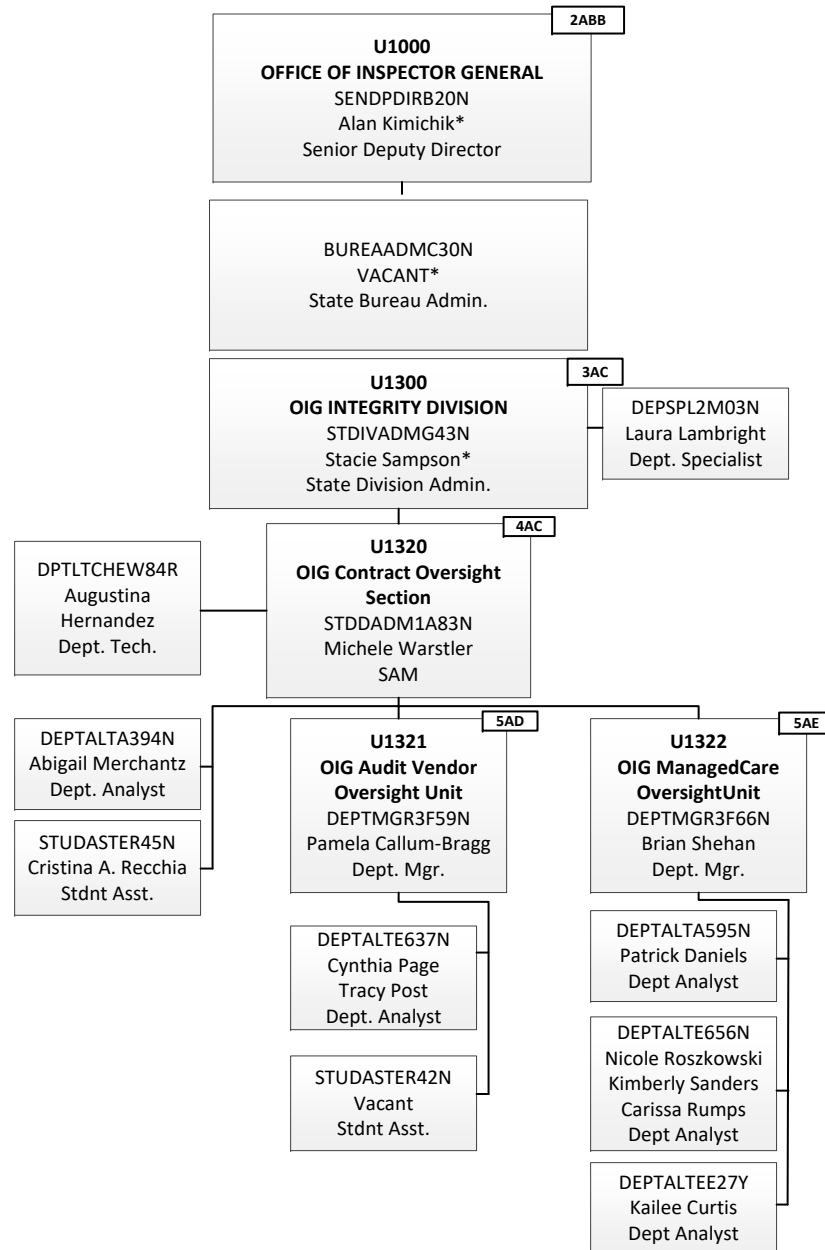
2ABB
U1000
OFFICE OF INSPECTOR GENERAL
SENDPDIRB20N
Alan Kimichik*
Senior Deputy Director

BUREAADMC30N
VACANT*
State Bureau Admin.

3AC
U1300
OIG INTEGRITY DIVISION
STDIVADMG43N
Stacie Sampson*
State Division Admin.

DEPSPL2M03N
Laura Lambright
Dept. Specialist

4AC
U1320
OIG Contract Oversight Section
STDDADM1A83N
Michele Warstler
SAM

DPTLTCHEW84R
Augustina Hernandez
Dept. Tech.

DEPTALTA394N
Abigail Merchantz
Dept. Analyst

STUDASTER45N
Cristina A. Recchia
Stdnt Asst.

5AD
U1321
OIG Audit Vendor Oversight Unit
DEPTMGR3F59N
Pamela Callum-Bragg
Dept. Mgr.

DEPTALTE637N
Cynthia Page
Tracy Post
Dept. Analyst

STUDASTER42N
Vacant
Stdnt Asst.

5AE
U1322
OIG ManagedCare OversightUnit
DEPTMGR3F66N
Brian Shehan
Dept. Mgr.

DEPTALTA595N
Patrick Daniels
Dept Analyst

DEPTALTE656N
Nicole Roszkowski
Kimberly Sanders
Carissa Rumps
Dept Analyst

DEPTALTEE27Y
Kailee Curtis
Dept Analyst